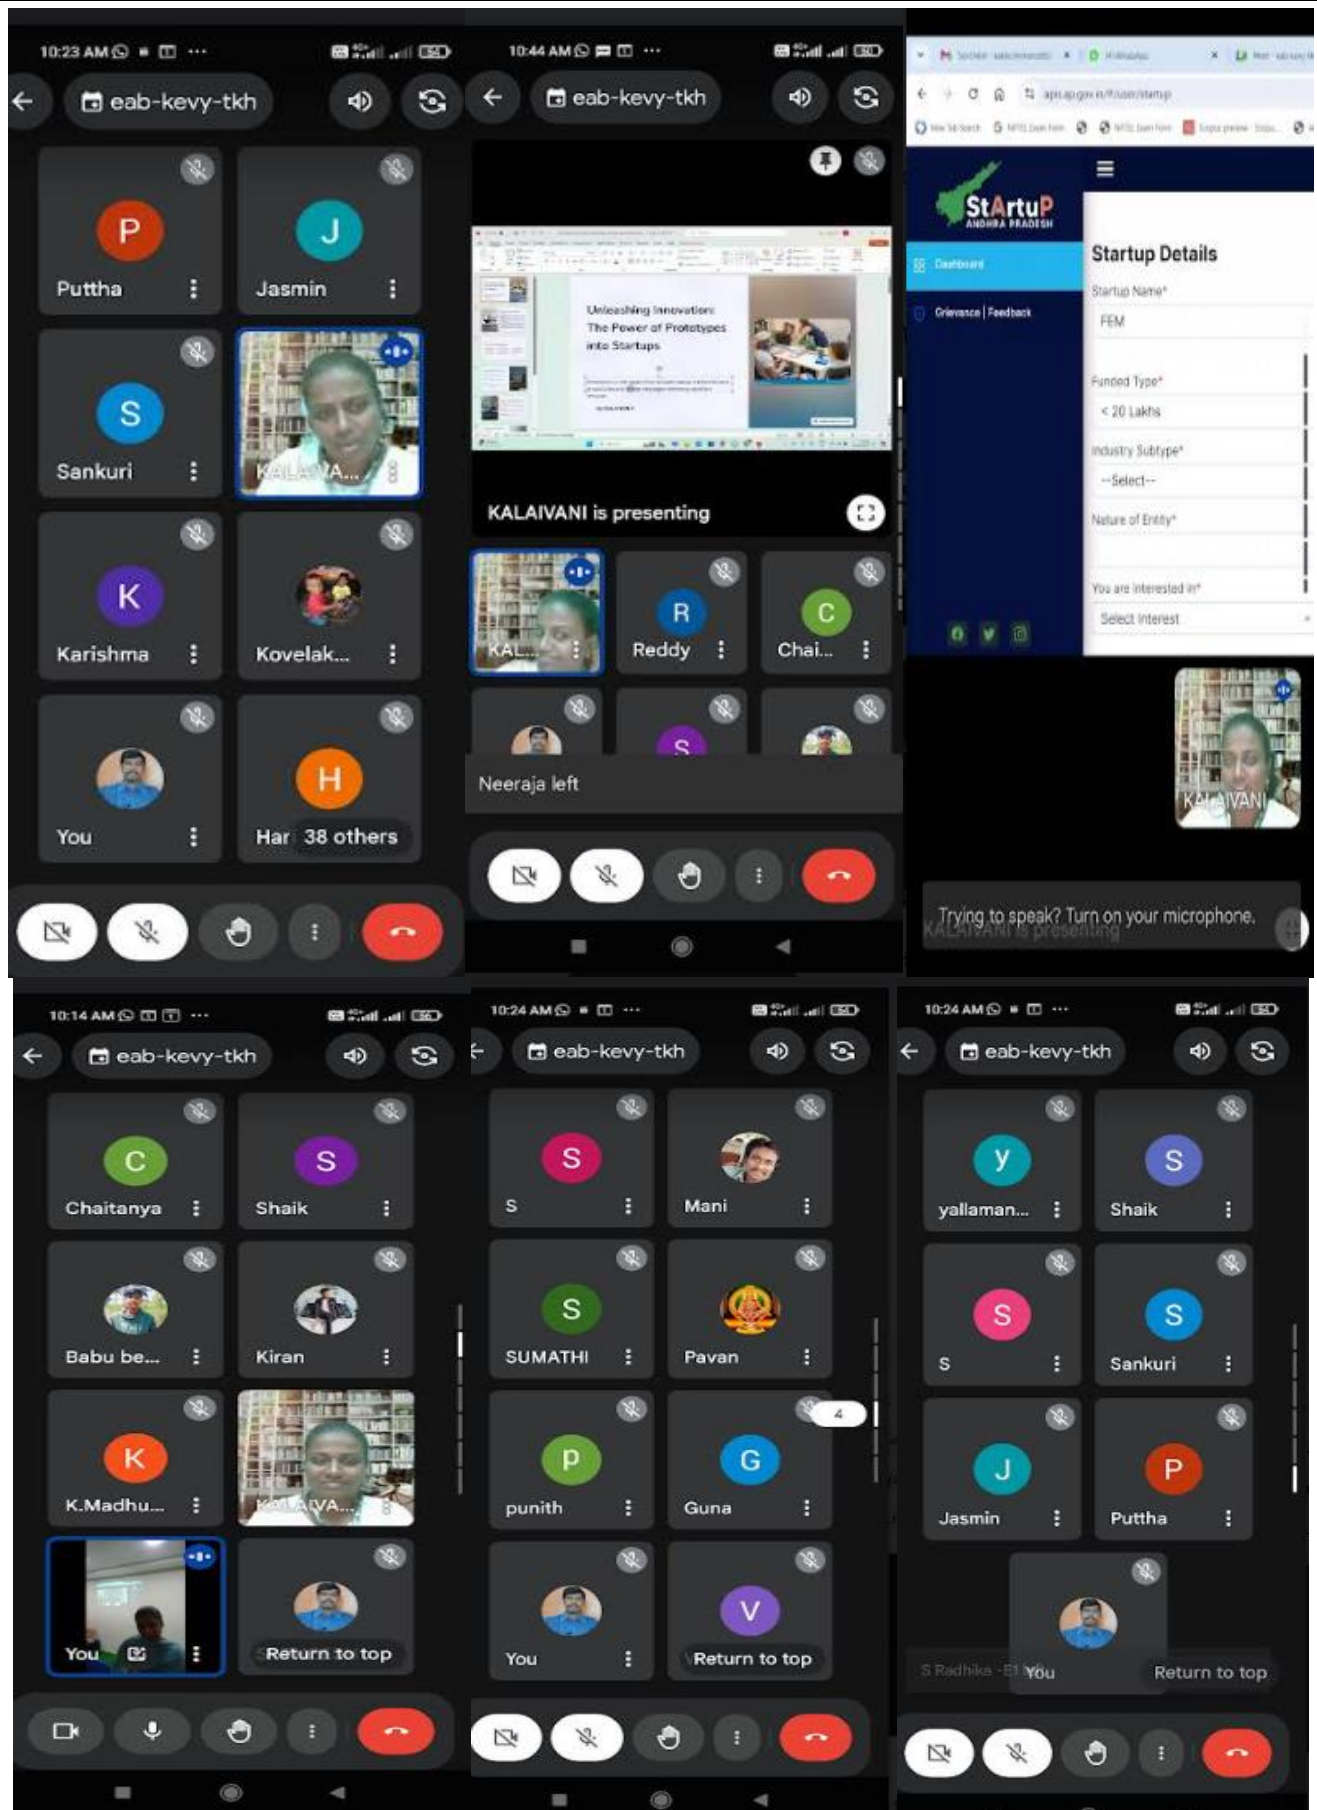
10:23 AM
eab-kevy-tkh
P
Puttha
J
Jasmin
S
Sankuri
KALAIVA...
K
Karishma
Kovelak...
You
H
Har 38 others

10:44 AM
eab-kevy-tkh
Unleashing Innovation: The Power of Prototypes into Startups
KALAIVANI is presenting
KAL...
R
Reddy
C
Chai...
S
Neeraja left

StArtuP ANDHRA PRADESH
Dashboard
Grievance | Feedback
Startup Details
Startup Name*
FEM
Funded Type*
< 20 Lakhs
Industry Subtype*
--Select--
Nature of Entity*
You are interested in*
Select Interest
KALAIVANI
Trying to speak? Turn on your microphone.
KALAIVANI is presenting

10:14 AM
eab-kevy-tkh
C
Chaitanya
S
Shaik
Babu be...
Kiran
K
K.Madhu...
KALAIVA...
You
Return to top

10:24 AM
eab-kevy-tkh
S
S
Mani
S
SUMATHI
Pavan
P
punith
G
Guna
4
You
V
Return to top

10:24 AM
eab-kevy-tkh
y
yallaman...
S
Shaik
S
S
S
Sankuri
J
Jasmin
P
Puttha
S Radhika - E1 You
Return to top